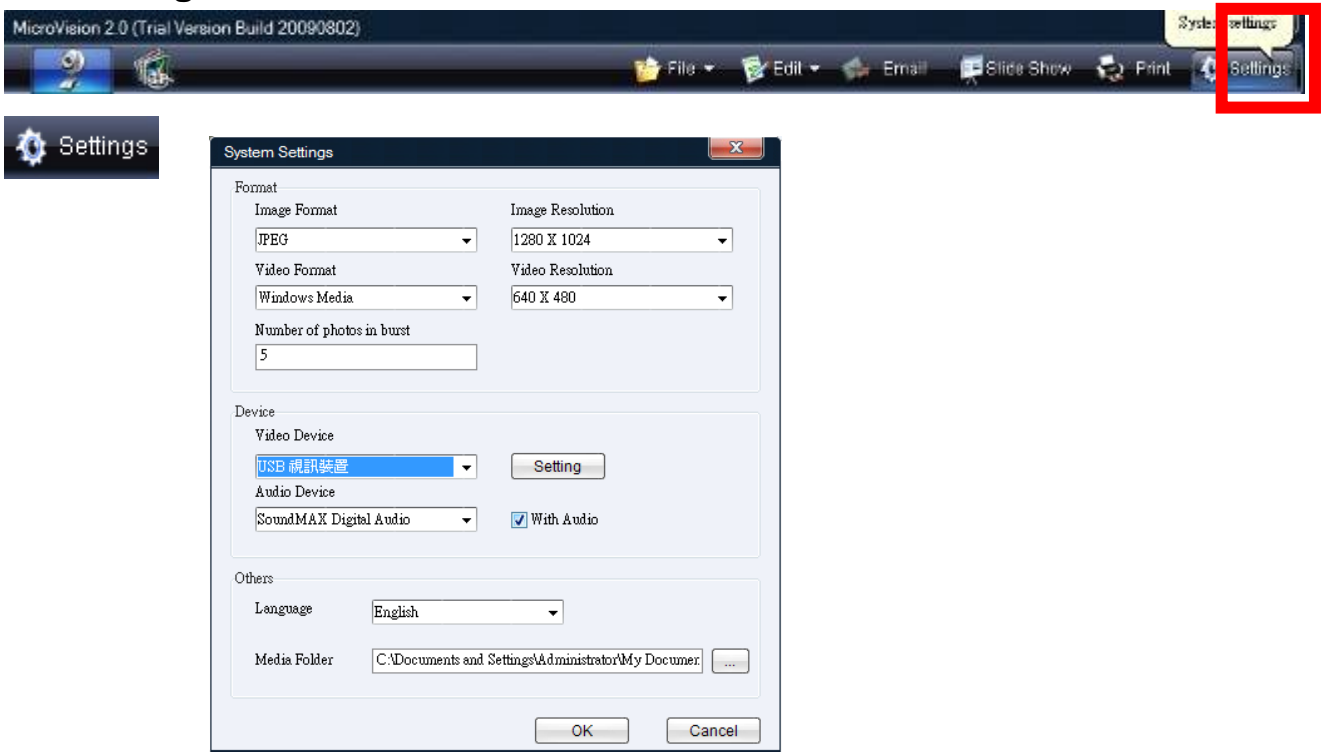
MicroVision 2.0 (Trial Version Build 20090802)

Syste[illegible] settings

File Edit Email Slide Show Print Settings

Settings

System Settings

Format

Image Format

JPEG

Image Resolution

1280 X 1024

Video Format

Windows Media

Video Resolution

640 X 480

Number of photos in burst

5

Device

Video Device

USB 視訊裝置

Setting

Audio Device

SoundMAX Digital Audio

With Audio

Others

Language

English

Media Folder

C:\Documents and Settings\Administrator\My Documen

...

OK

Cancel